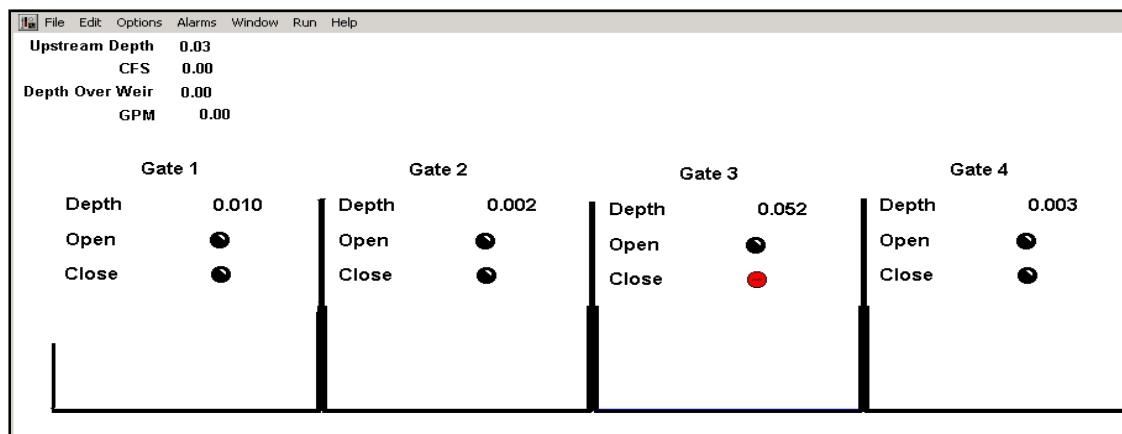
File Edit Options Alarms Window Run Help

Upstream Depth 0.03
CFS 0.00
Depth Over Weir 0.00
GPM 0.00

Gate 1
Depth 0.010
Open
Close

Gate 2
Depth 0.002
Open
Close

Gate 3
Depth 0.052
Open
Close

Gate 4
Depth 0.003
Open
Close